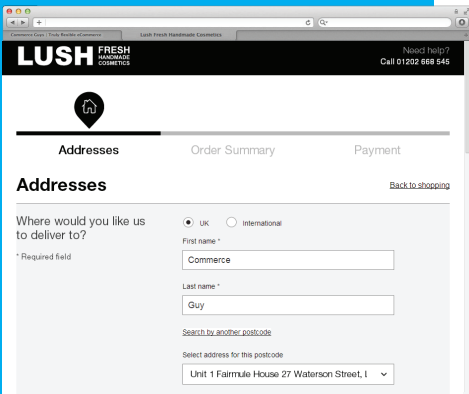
Commerce Guys | Truly flexible eCommerce

Lush Fresh Handmade Cosmetics

LUSH FRESH HANDMADE COSMETICS

Need help?
Call 01202 668 545

Addresses

Order Summary

Payment

Addresses

Back to shopping

Where would you like us to deliver to?

* Required field

UK

International

First name *

Commerce

Last name *

Guy

Search by another postcode

Select address for this postcode

Unit 1 Fairmule House 27 Waterson Street, l